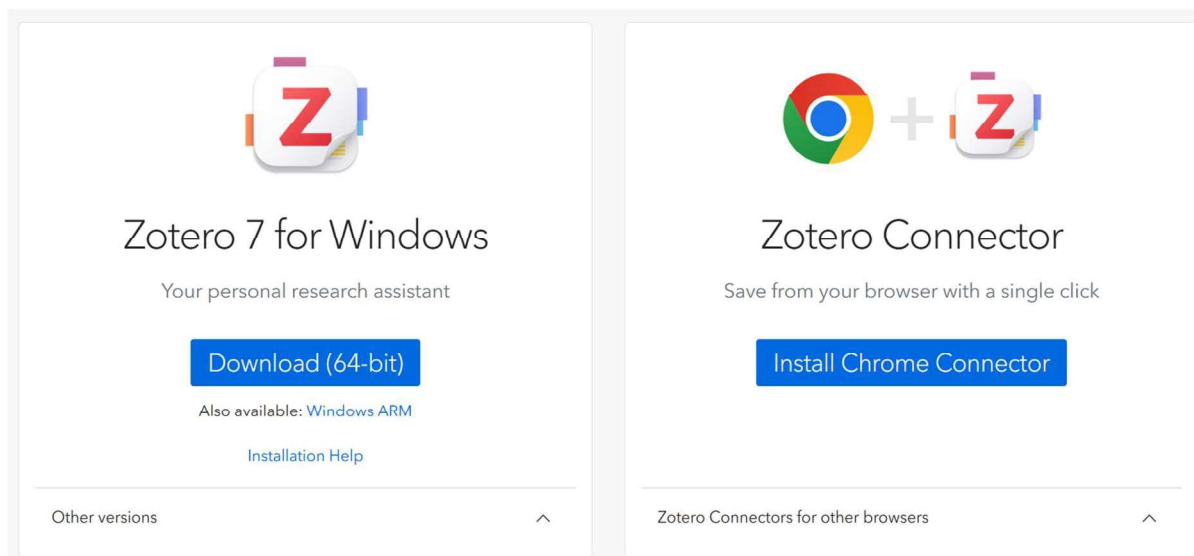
Z

Zotero 7 for Windows

Your personal research assistant

Download (64-bit)

Also available: Windows ARM

Installation Help

Other versions

Z

Zotero Connector

Save from your browser with a single click

Install Chrome Connector

Zotero Connectors for other browsers